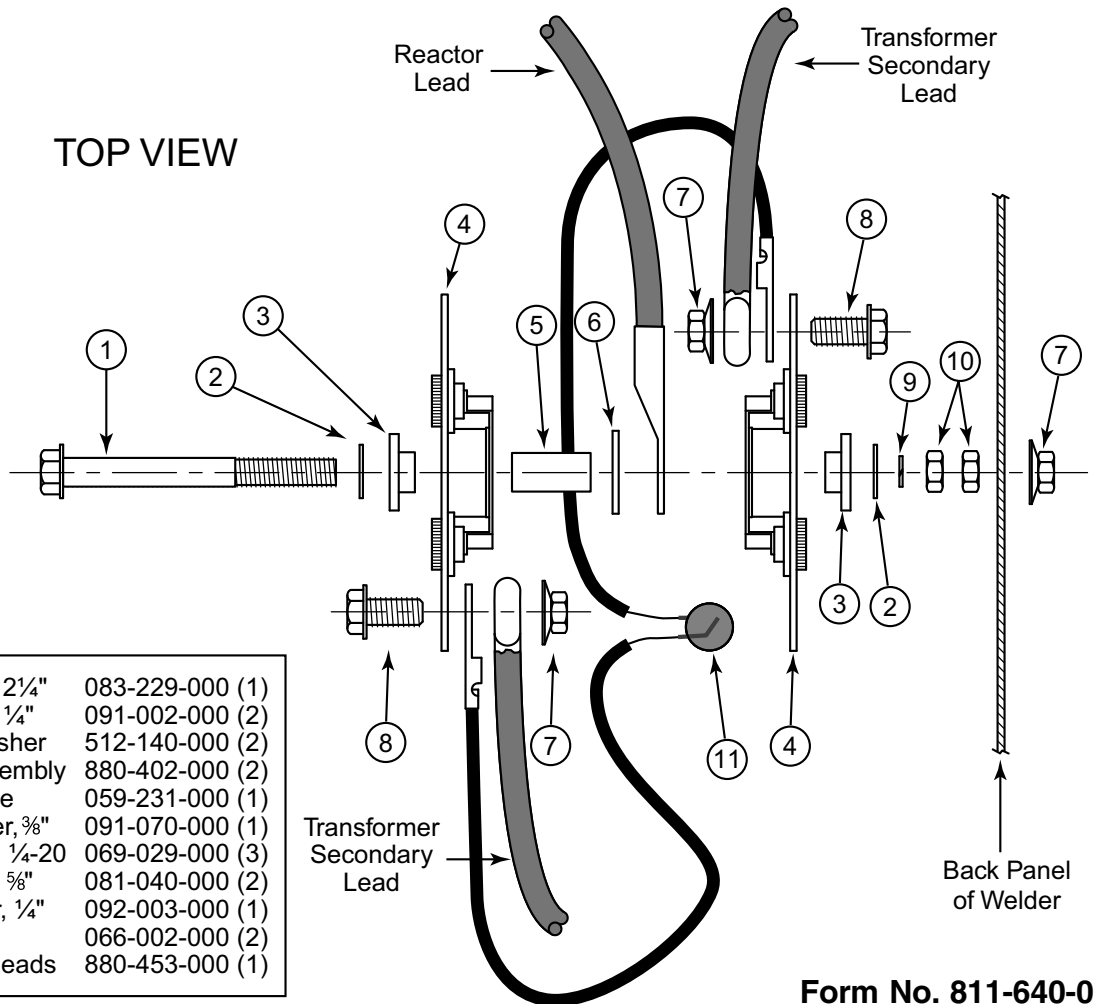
Reactor Lead

Transformer Secondary Lead

TOP VIEW

7

8

4

3

5

6

1

2

10

7

9

3

2

8

7

11

4

| 2¼" | 083-229-000 (1) |
|---|---|
| ¼" | 091-002-000 (2) |
| sher | 512-140-000 (2) |
| embly | 880-402-000 (2) |
| e | 059-231-000 (1) |
| er, ⅜" | 091-070-000 (1) |
| ¼-20 | 069-029-000 (3) |
| ⅝" | 081-040-000 (2) |
| , ¼" | 092-003-000 (1) |
| | 066-002-000 (2) |
| eads | 880-453-000 (1) |

Transformer Secondary Lead

Back Panel of Welder

Form No. 811-640-0